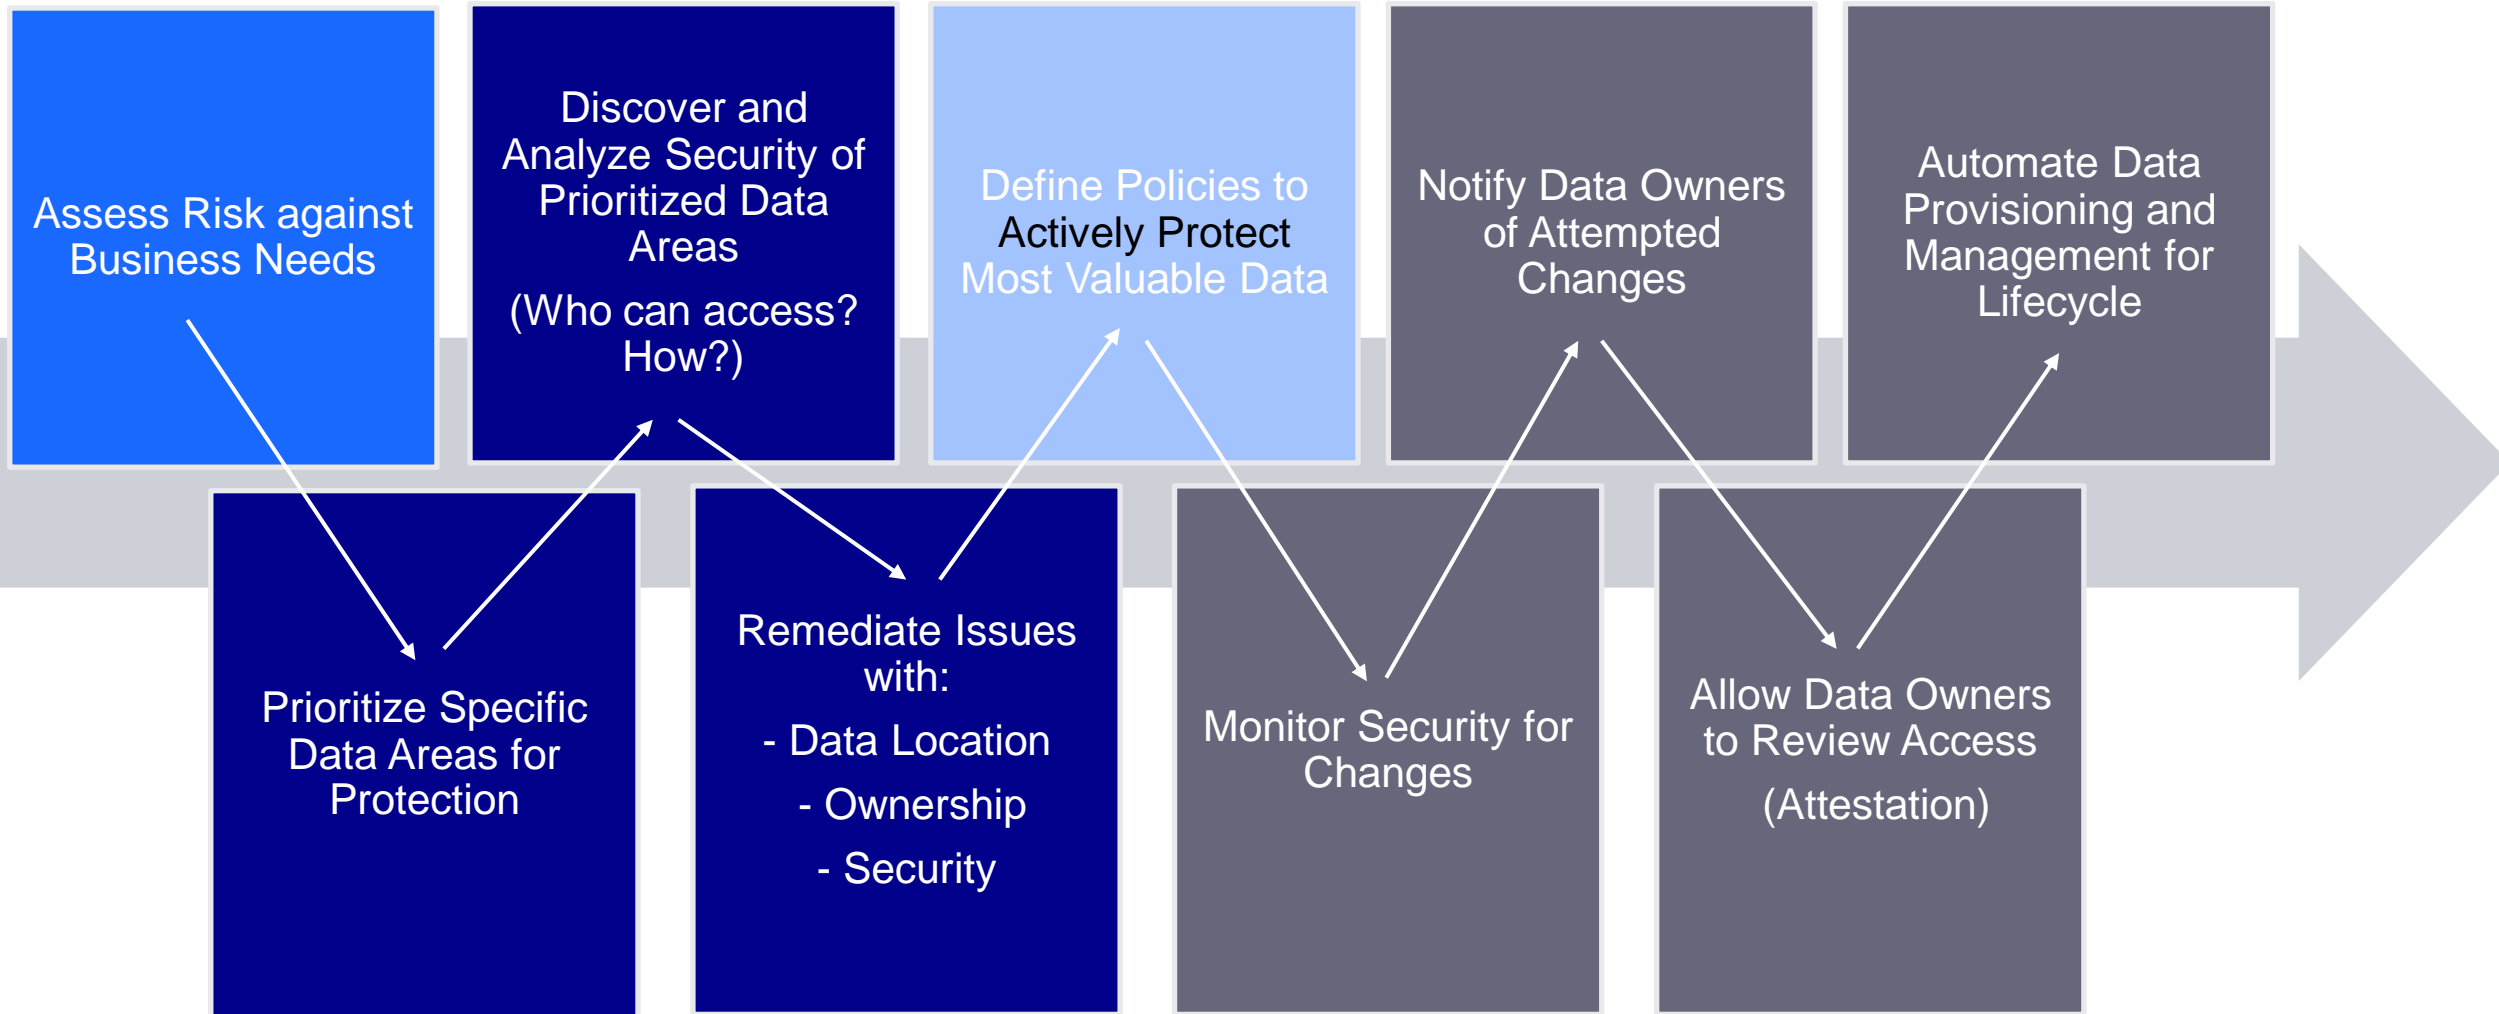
Assess Risk against Business Needs

Prioritize Specific Data Areas for Protection

Discover and Analyze Security of Prioritized Data Areas

(Who can access? How?)

Remediate Issues with:

- Data Location

- Ownership

- Security

Define Policies to Actively Protect Most Valuable Data

Monitor Security for Changes

Notify Data Owners of Attempted Changes

Allow Data Owners to Review Access

(Attestation)

Automate Data Provisioning and Management for Lifecycle